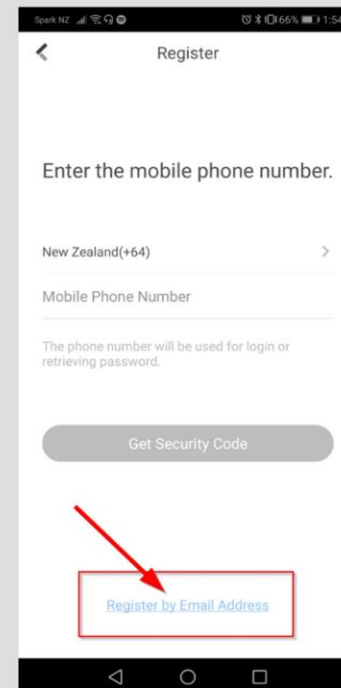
Spark NZ 66% 1:54

Register

Enter the mobile phone number.

New Zealand(+64)

Mobile Phone Number

The phone number will be used for login or retrieving password.

Get Security Code

Register by Email Address